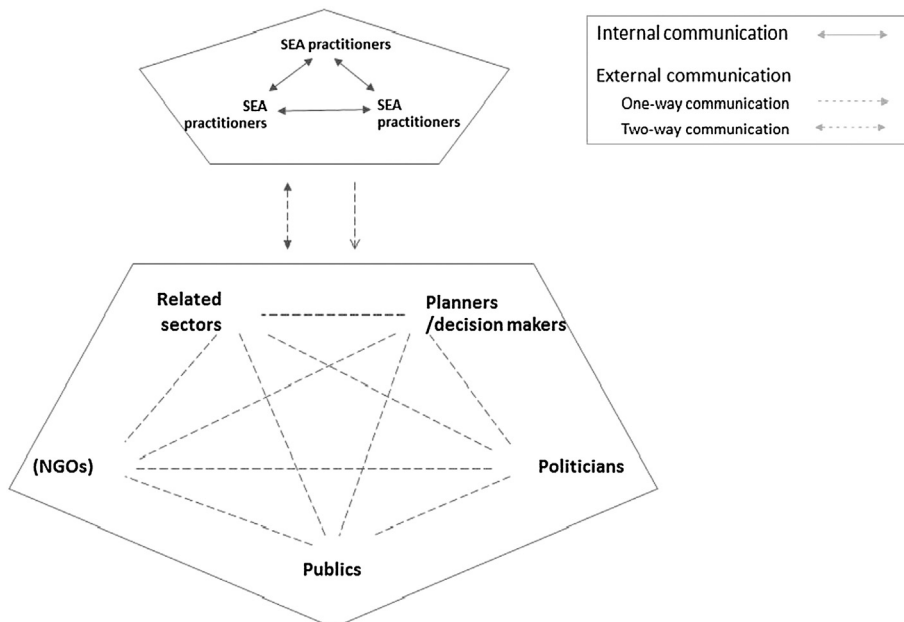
Internal communication

External communication

One-way communication

Two-way communication

SEA practitioners

SEA practitioners

SEA practitioners

Related sectors

Planners /decision makers

(NGOs)

Politicians

Publics